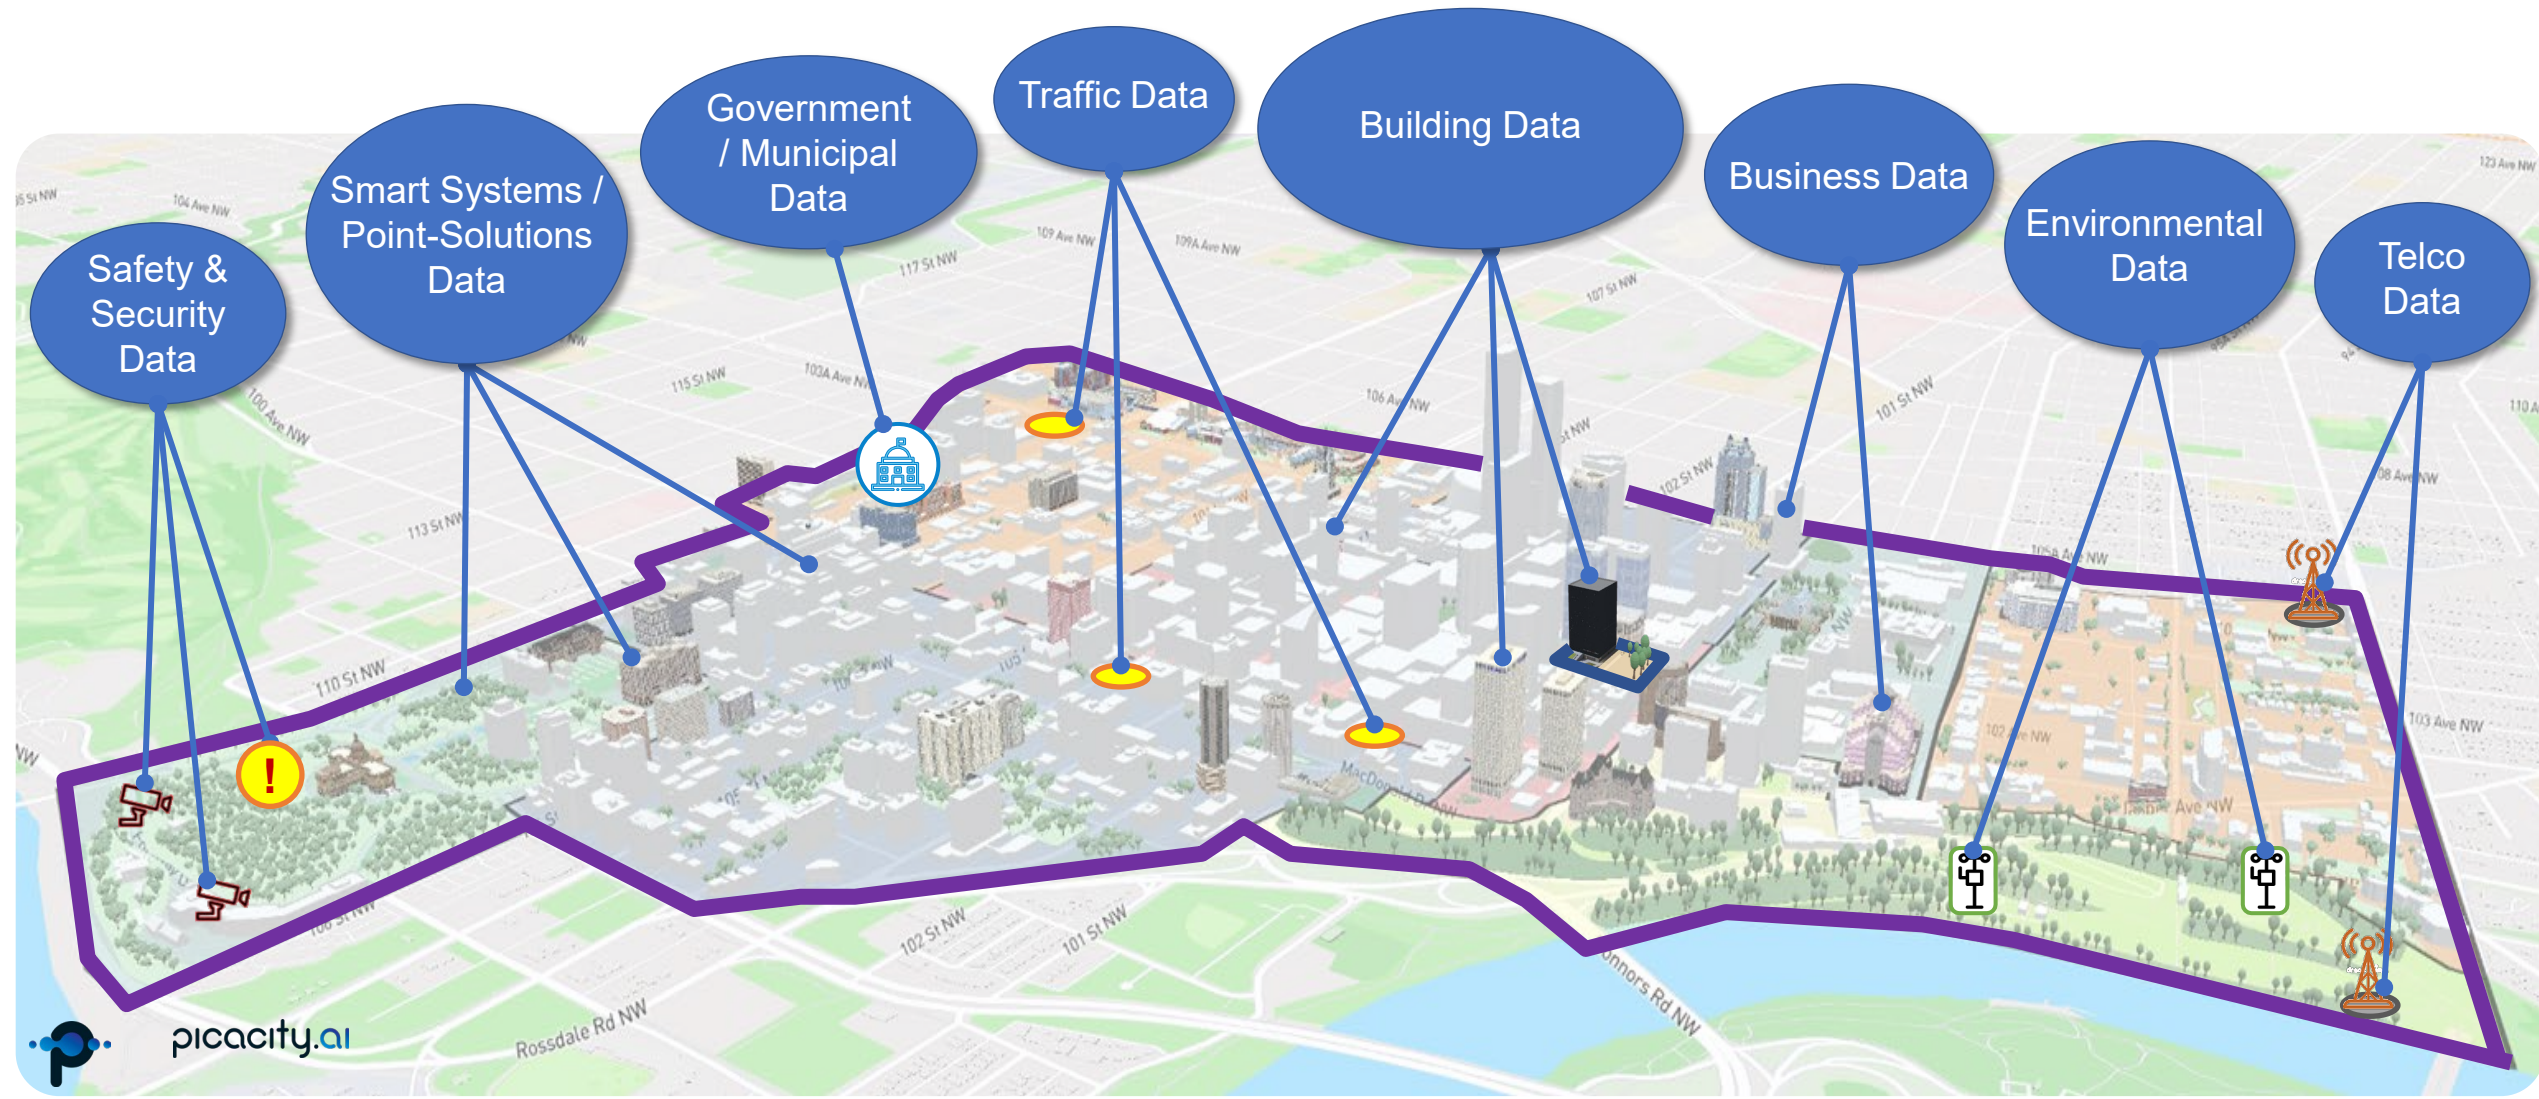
Safety & Security Data

Smart Systems / Point-Solutions Data

Government / Municipal Data

Traffic Data

Building Data

Business Data

Environmental Data

Telco Data

104 Ave NW
109 Ave NW
109A Ave NW
117 St NW
107 St NW
123 Ave NW
100 Ave NW
115 St NW
103A Ave NW
106 Ave NW
101 St NW
113 St NW
102 St NW
110 St NW
105A Ave NW
108 Ave NW
103 Ave NW
102 Ave NW
102 St NW
101 St NW
Rossdale Rd NW
Connors Rd NW
MacDonald Dr NW

picacity.ai